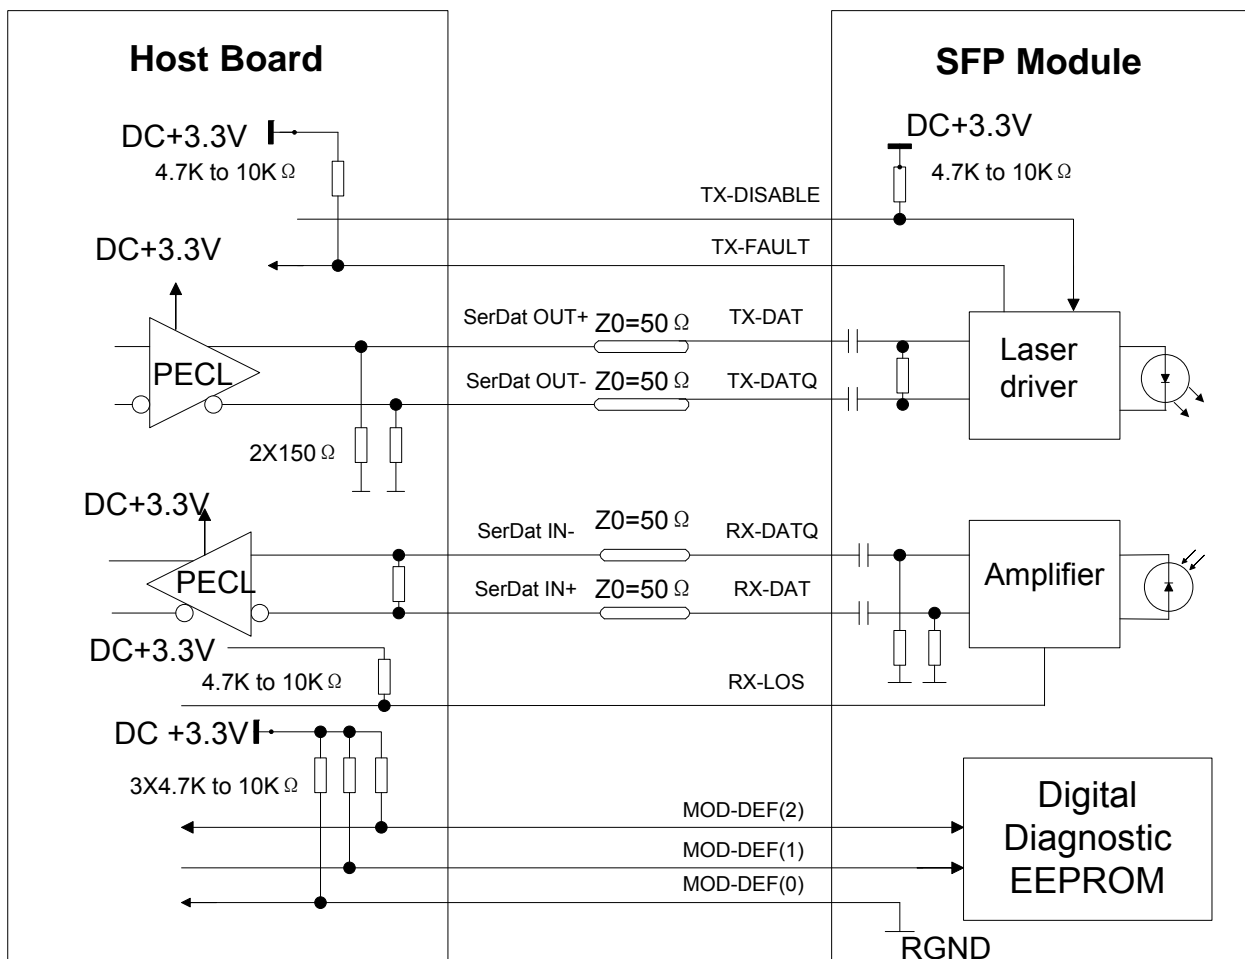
Host Board

SFP Module

DC+3.3V

4.7K to 10K $\Omega$

DC+3.3V

4.7K to 10K $\Omega$

TX-DISABLE

DC+3.3V

TX-FAULT

SerDat OUT+ Z0=50 $\Omega$

TX-DAT

PECL

SerDat OUT- Z0=50 $\Omega$

TX-DATQ

Laser driver

2X150 $\Omega$

DC+3.3V

SerDat IN- Z0=50 $\Omega$

RX-DATQ

PECL

SerDat IN+ Z0=50 $\Omega$

RX-DAT

Amplifier

DC+3.3V

4.7K to 10K $\Omega$

RX-LOS

DC +3.3V

3X4.7K to 10K $\Omega$

MOD-DEF(2)

MOD-DEF(1)

MOD-DEF(0)

Digital Diagnostic EEPROM

RGND